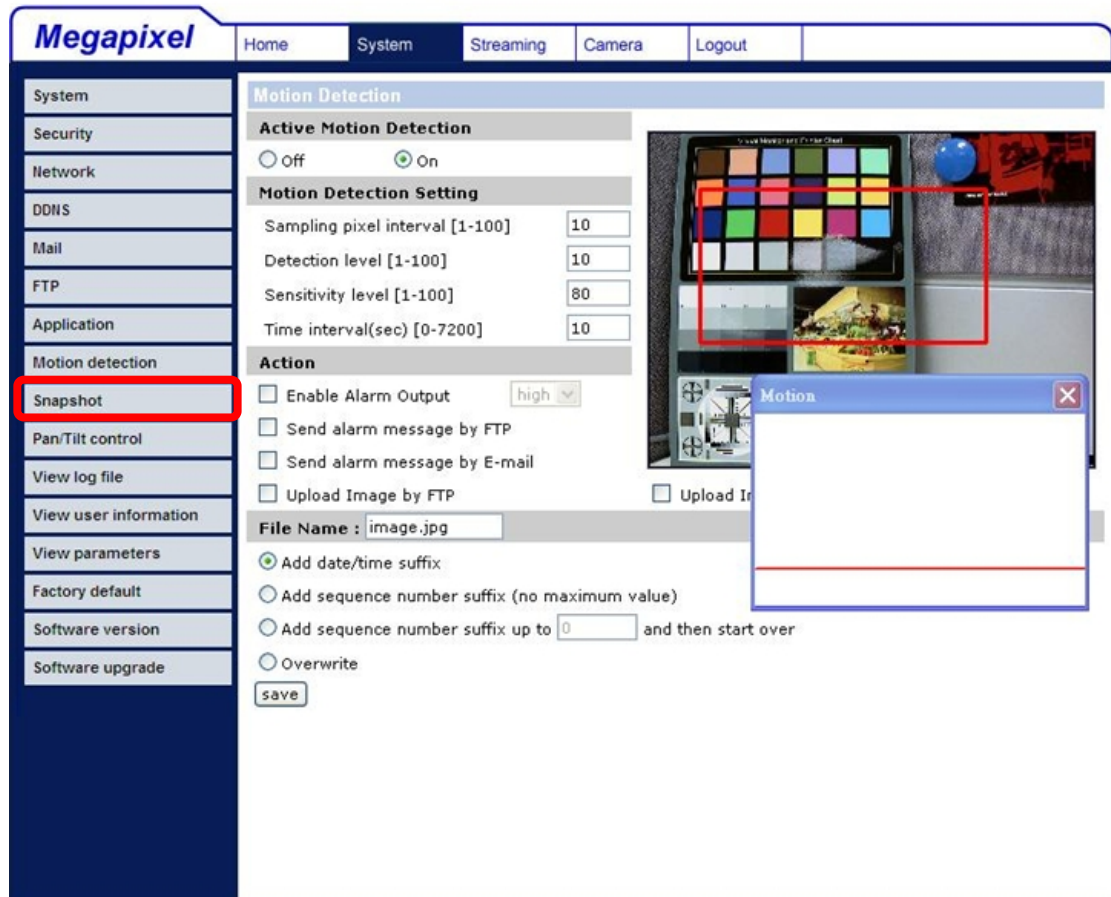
Megapixel

Home | System | Streaming | Camera | Logout

System
Security
Network
DDNS
Mail
FTP
Application
Motion detection
Snapshot
Pan/Tilt control
View log file
View user information
View parameters
Factory default
Software version
Software upgrade

Motion Detection

Active Motion Detection

Off   On

Motion Detection Setting

Sampling pixel interval [1-100] 10

Detection level [1-100] 10

Sensitivity level [1-100] 80

Time interval(sec) [0-7200] 10

Action

Enable Alarm Output high

Send alarm message by FTP

Send alarm message by E-mail

Upload Image by FTP

Upload I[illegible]

Motion

File Name : image.jpg

Add date/time suffix

Add sequence number suffix (no maximum value)

Add sequence number suffix up to 0 and then start over

Overwrite

save